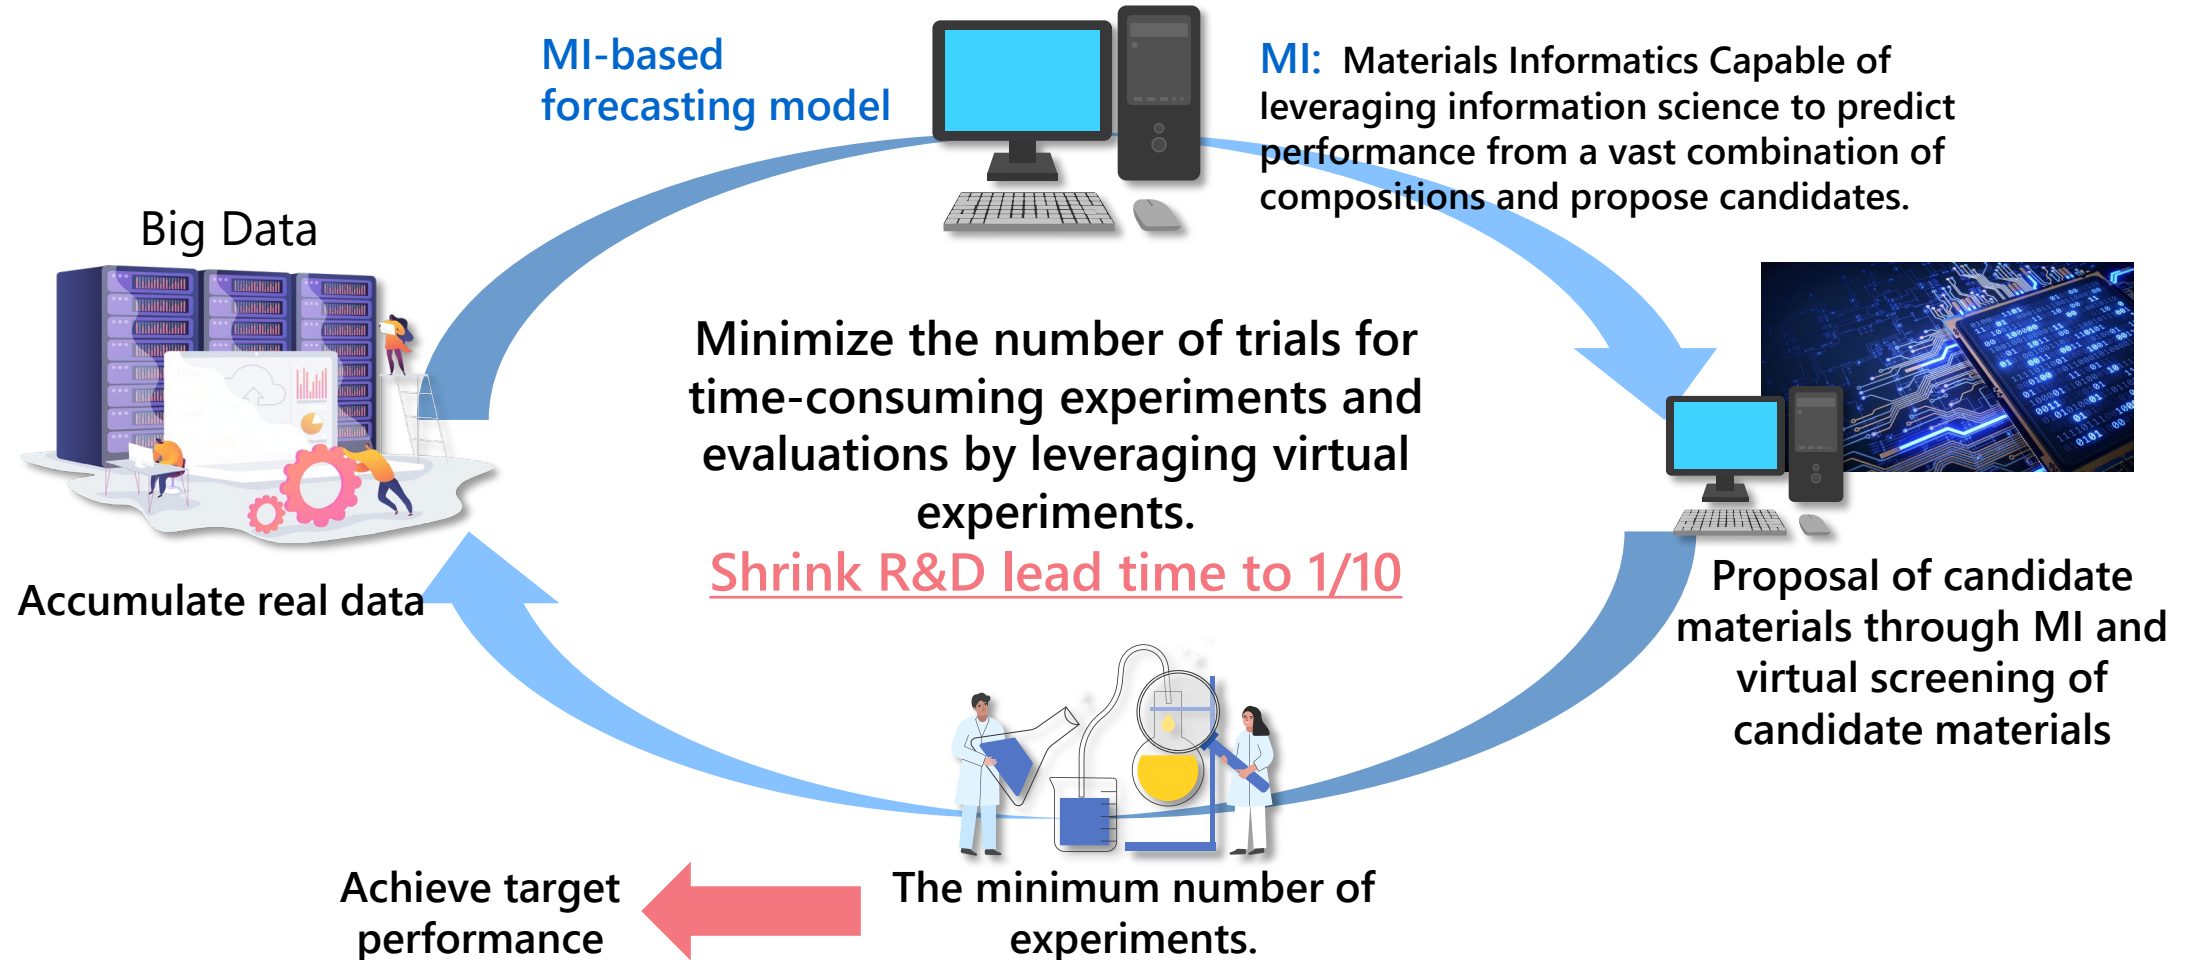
MI-based forecasting model

MI: Materials Informatics Capable of leveraging information science to predict performance from a vast combination of compositions and propose candidates.

Big Data

Accumulate real data

Minimize the number of trials for time-consuming experiments and evaluations by leveraging virtual experiments.

Shrink R&D lead time to 1/10

Proposal of candidate materials through MI and virtual screening of candidate materials

Achieve target performance

The minimum number of experiments.